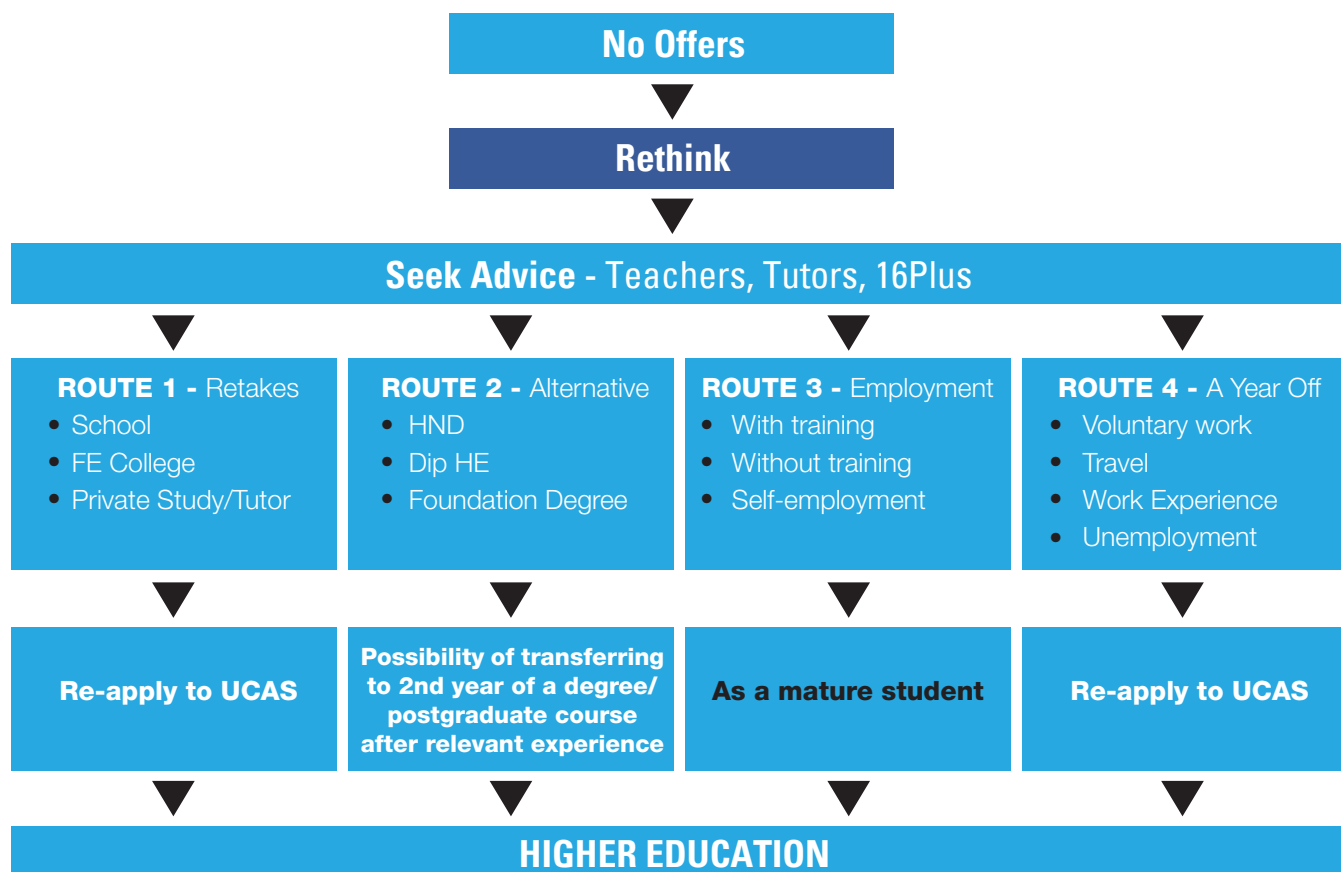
No Offers

Rethink

Seek Advice - Teachers, Tutors, 16Plus

ROUTE 1 - Retakes
- School
- FE College
- Private Study/Tutor

ROUTE 2 - Alternative
- HND
- Dip HE
- Foundation Degree

ROUTE 3 - Employment
- With training
- Without training
- Self-employment

ROUTE 4 - A Year Off
- Voluntary work
- Travel
- Work Experience
- Unemployment

Re-apply to UCAS

Possibility of transferring to 2nd year of a degree/ postgraduate course after relevant experience

As a mature student

Re-apply to UCAS

HIGHER EDUCATION